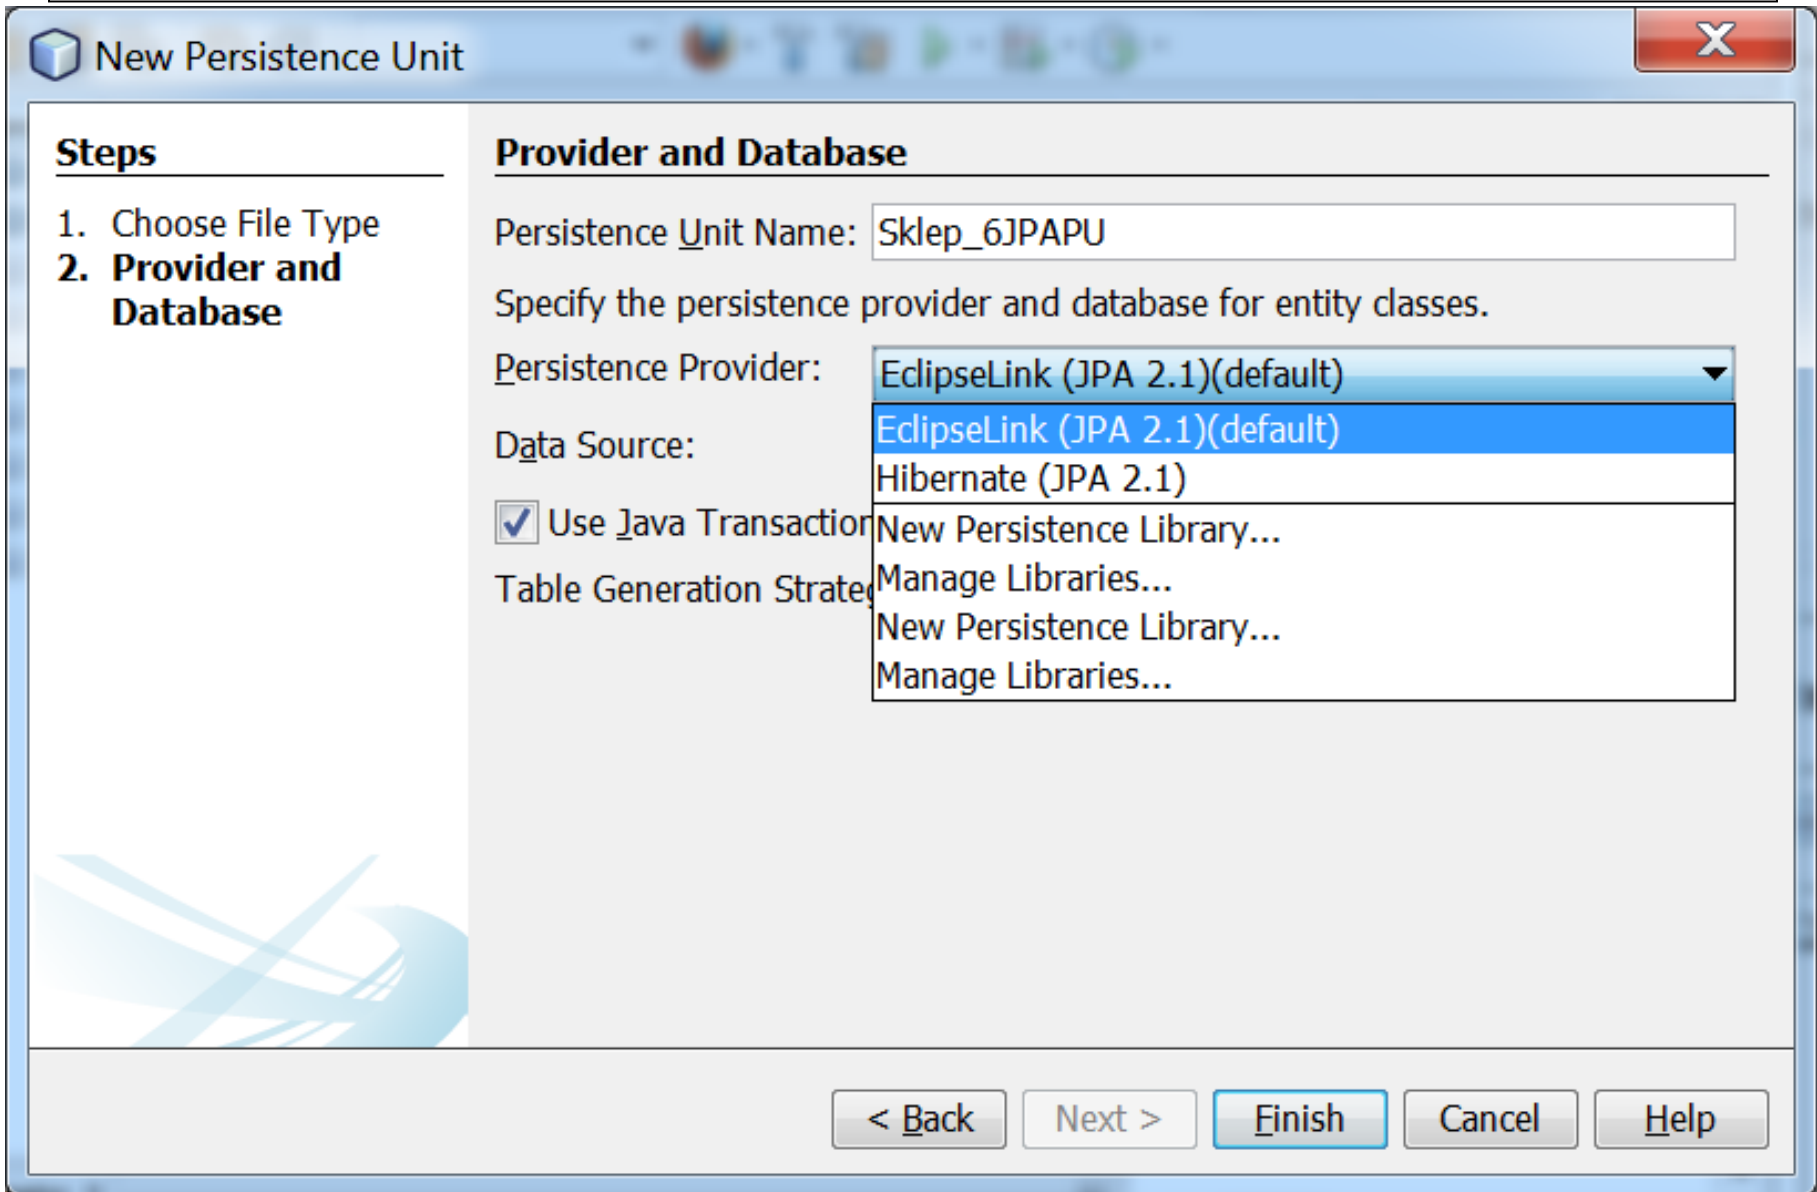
New Persistence Unit

Steps

1. Choose File Type
2. Provider and Database

Provider and Database

Persistence Unit Name: Sklep_6JPAPU

Specify the persistence provider and database for entity classes.

Persistence Provider: EclipseLink (JPA 2.1)(default)

EclipseLink (JPA 2.1)(default)
Hibernate (JPA 2.1)
New Persistence Library...
Manage Libraries...
New Persistence Library...
Manage Libraries...

Data Source:

Use Java Transaction

Table Generation Strate

< Back | Next > | Finish | Cancel | Help